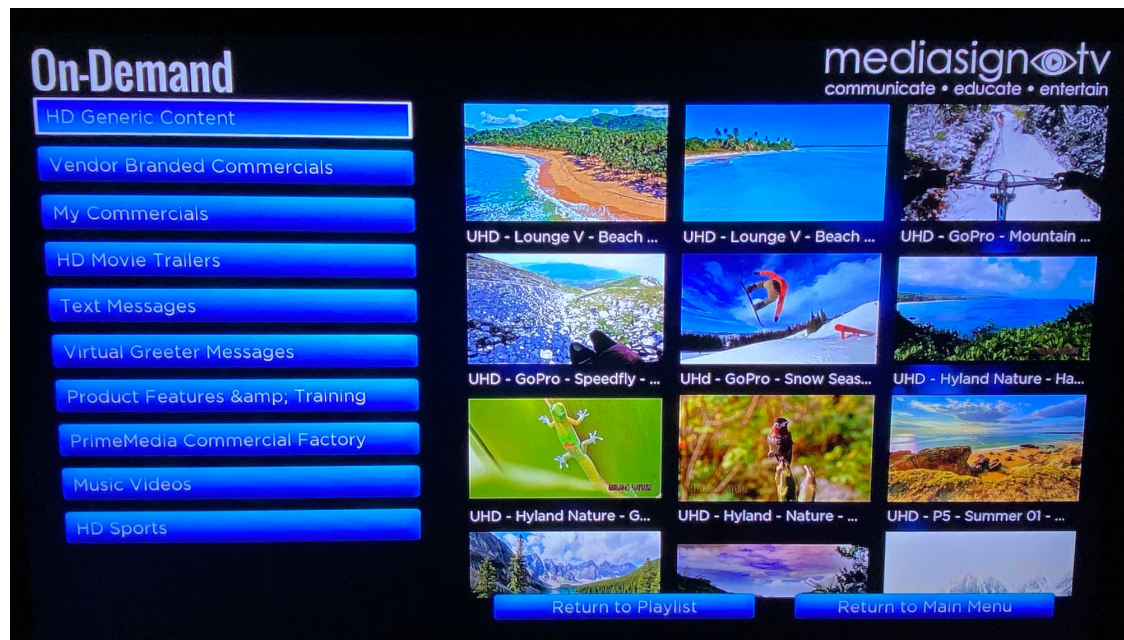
On-Demand

mediasign tv
communicate • educate • entertain

HD Generic Content
Vendor Branded Commercials
My Commercials
HD Movie Trailers
Text Messages
Virtual Greeter Messages
Product Features &amp; Training
PrimeMedia Commercial Factory
Music Videos
HD Sports

UHD - Lounge V - Beach ...
UHD - Lounge V - Beach ...
UHD - GoPro - Mountain ...
UHD - GoPro - Speedfly - ...
UHd - GoPro - Snow Seas...
UHD - Hyland Nature - Ha...
UHD - Hyland Nature - G...
UHD - Hyland - Nature - ...
UHD - P5 - Summer 01 - ...

Return to Playlist
Return to Main Menu